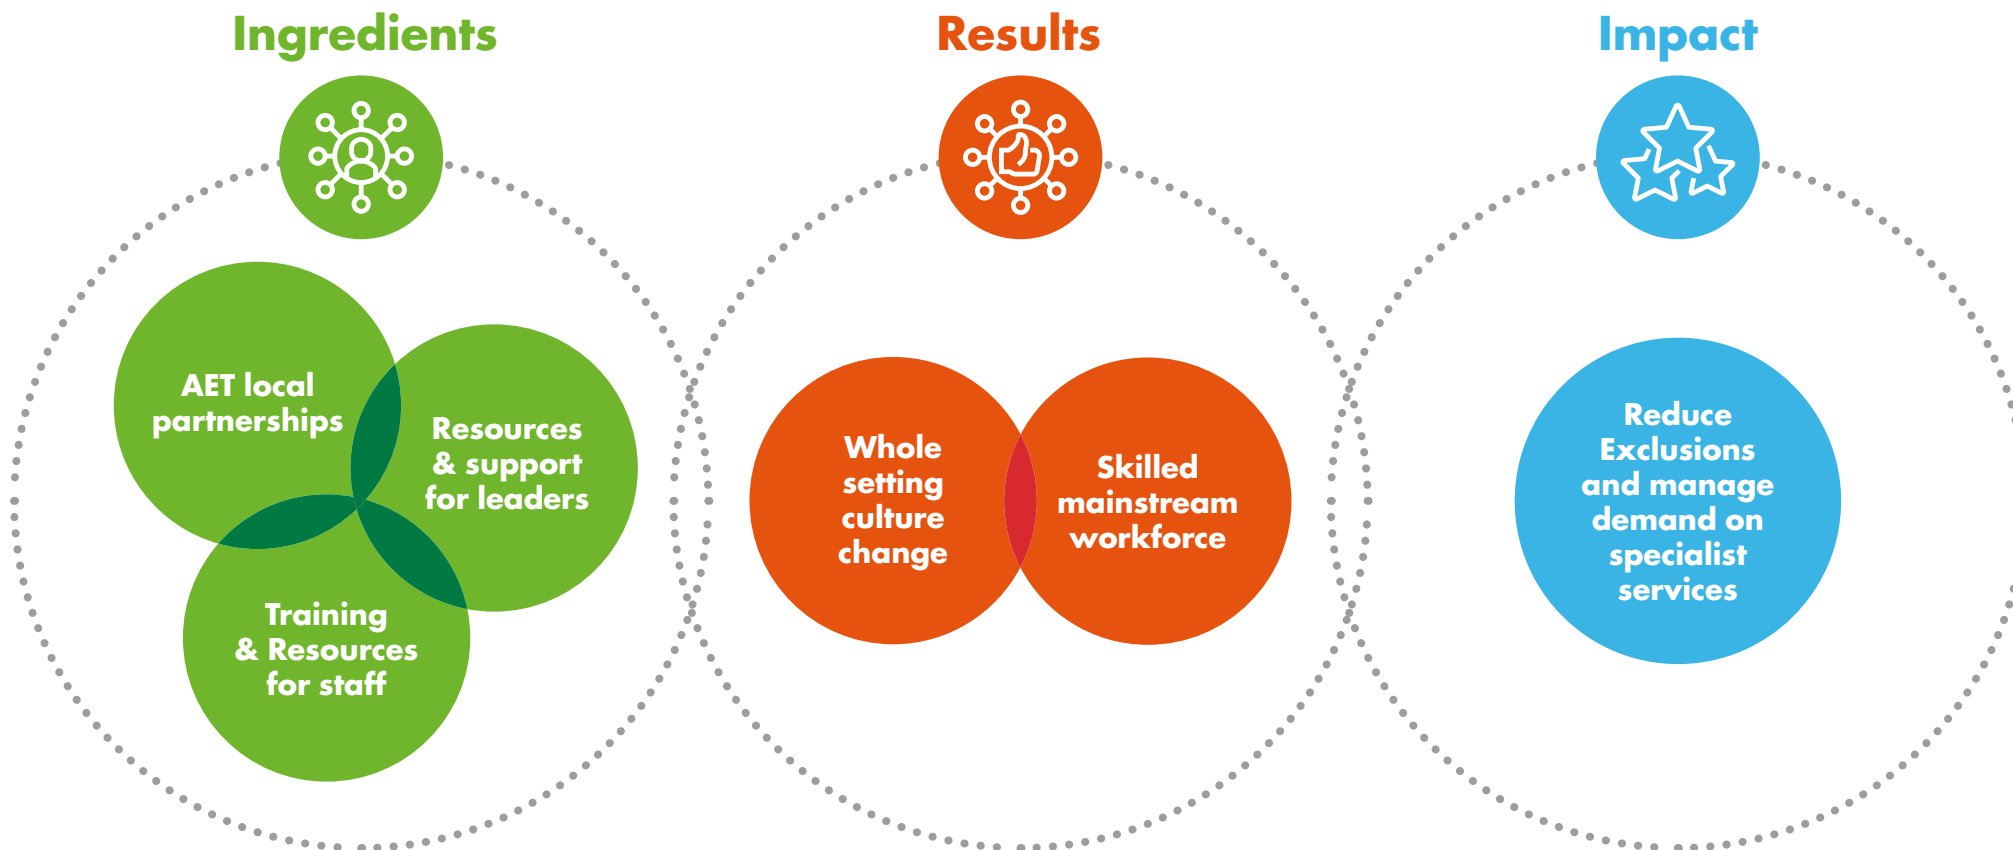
Ingredients

AET local partnerships

Resources & support for leaders

Training & Resources for staff

Results

Whole setting culture change

Skilled mainstream workforce

Impact

Reduce Exclusions and manage demand on specialist services